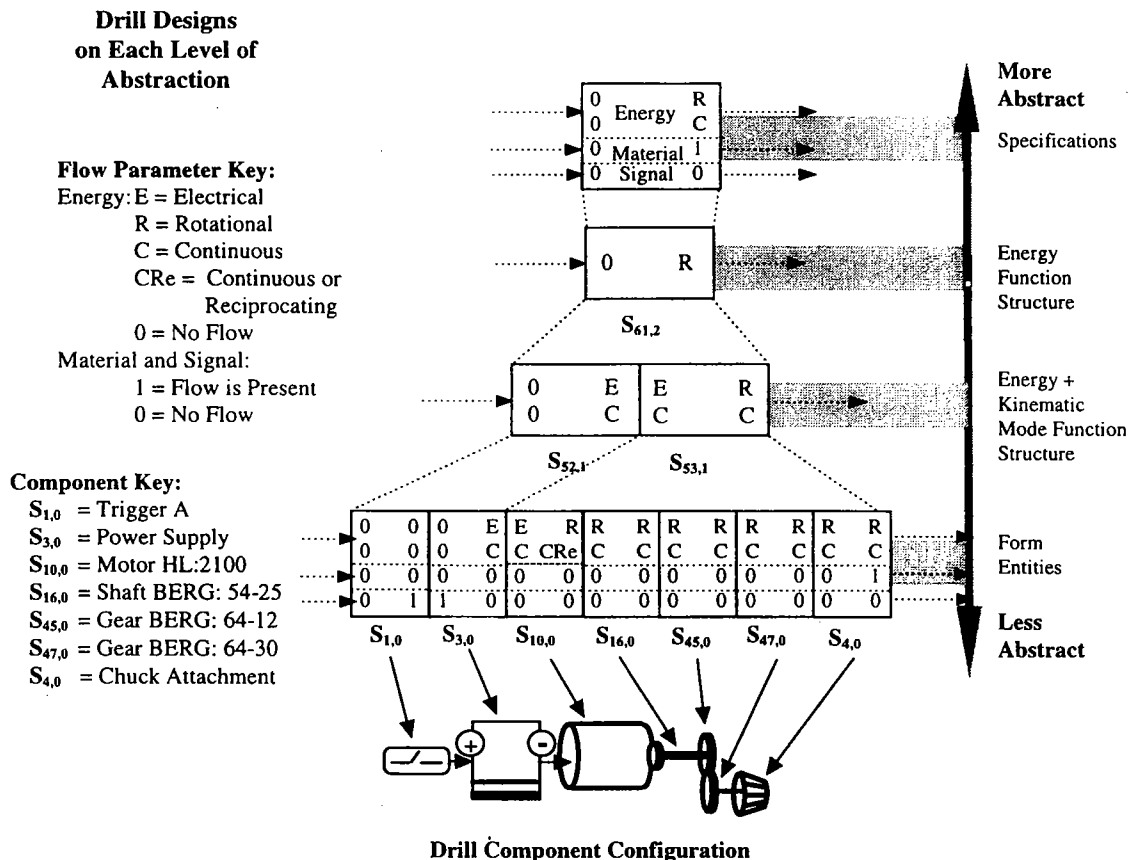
Drill Designs on Each Level of Abstraction

Flow Parameter Key:
Energy: E = Electrical
R = Rotational
C = Continuous
CRe = Continuous or Reciprocating
0 = No Flow
Material and Signal:
1 = Flow is Present
0 = No Flow

Component Key:
$S_{1,0}$ = Trigger A
$S_{3,0}$ = Power Supply
$S_{10,0}$ = Motor HL:2100
$S_{16,0}$ = Shaft BERG: 54-25
$S_{45,0}$ = Gear BERG: 64-12
$S_{47,0}$ = Gear BERG: 64-30
$S_{4,0}$ = Chuck Attachment

0 0 Energy R C
0 Material 1
0 Signal 0

0 R
$S_{61,2}$

0 E
0 C
E R
C C
$S_{52,1}$ $S_{53,1}$

| 0 0 | 0 E | E R | R R | R R | R R | R R |
|---|---|---|---|---|---|---|
| 0 0 | 0 C | C CRe | C C | C C | C C | C C |
| 0 0 | 0 0 | 0 0 | 0 0 | 0 0 | 0 0 | 0 1 |
| 0 1 | 1 0 | 0 0 | 0 0 | 0 0 | 0 0 | 0 0 |

$S_{1,0}$ $S_{3,0}$ $S_{10,0}$ $S_{16,0}$ $S_{45,0}$ $S_{47,0}$ $S_{4,0}$

More Abstract
Specifications
Energy Function Structure
Energy + Kinematic Mode Function Structure
Form Entities
Less Abstract

+ -

Drill Component Configuration